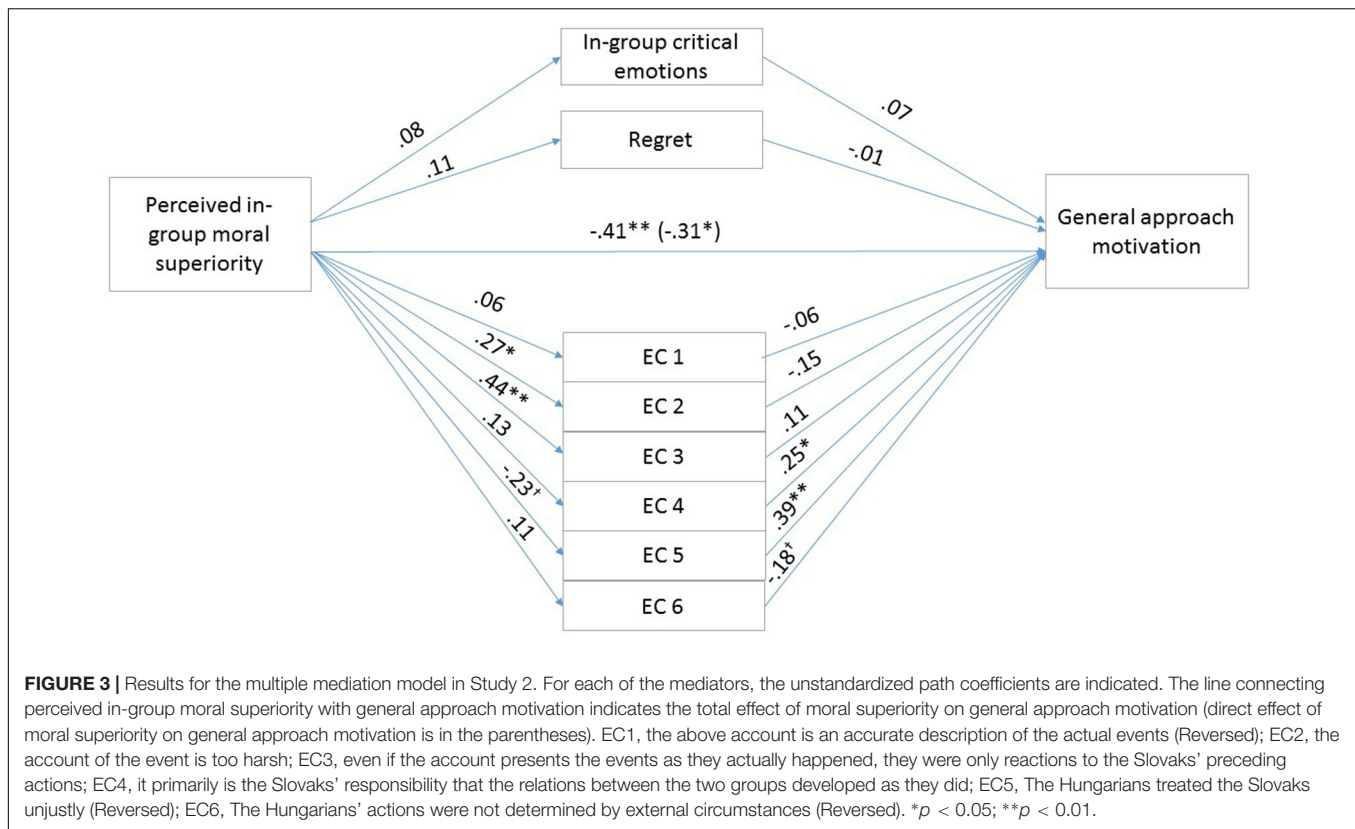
In-group critical emotions

Regret

Perceived in-group moral superiority

General approach motivation

.08

.11

.07

-.01

-.41** (-.31*)

.06

.27*

.44**

.13

-.23†

.11

EC 1

EC 2

EC 3

EC 4

EC 5

EC 6

-.06

-.15

.11

.25*

.39**

-.18†

**FIGURE 3 |** Results for the multiple mediation model in Study 2. For each of the mediators, the unstandardized path coefficients are indicated. The line connecting perceived in-group moral superiority with general approach motivation indicates the total effect of moral superiority on general approach motivation (direct effect of moral superiority on general approach motivation is in the parentheses). EC1, the above account is an accurate description of the actual events (Reversed); EC2, the account of the event is too harsh; EC3, even if the account presents the events as they actually happened, they were only reactions to the Slovaks' preceding actions; EC4, it primarily is the Slovaks' responsibility that the relations between the two groups developed as they did; EC5, The Hungarians treated the Slovaks unjustly (Reversed); EC6, The Hungarians' actions were not determined by external circumstances (Reversed). *$p$ < 0.05; **$p$ < 0.01.